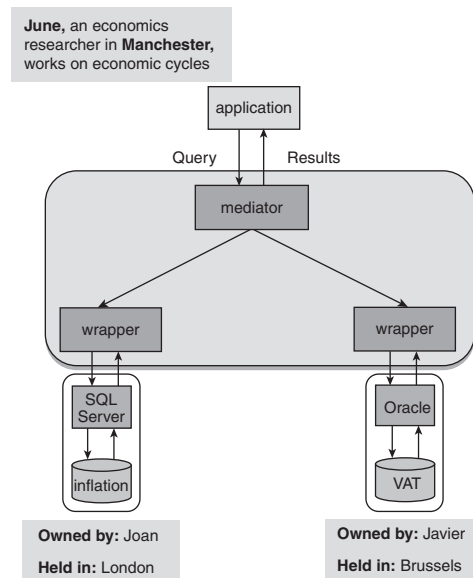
**June,** an economics researcher in **Manchester,** works on economic cycles

application

Query

Results

mediator

wrapper

wrapper

SQL Server

inflation

Oracle

VAT

**Owned by:** Joan

**Held in:** London

**Owned by:** Javier

**Held in:** Brussels